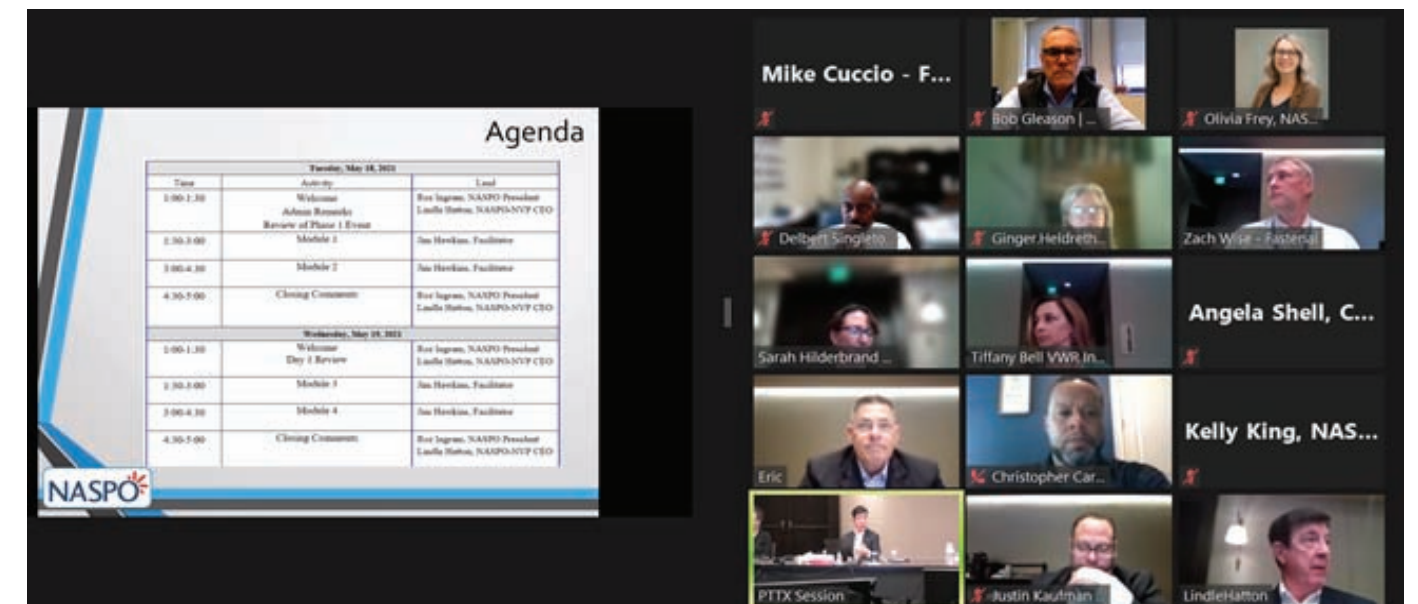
Agenda

| Tuesday, May 18, 2021 | | |
|---|---|---|
| Time | Activity | Lead |
| 1:00-1:30 | Welcome Admin Remarks Review of Phase 1 Event | Roz Ingram, NASPO President Lindle Hatton, NASPO-NVP CEO |
| 1:30-3:00 | Module 1 | Jim Hawkins, Facilitator |
| 3:00-4:30 | Module 2 | Jim Hawkins, Facilitator |
| 4:30-5:00 | Closing Comments | Roz Ingram, NASPO President Lindle Hatton, NASPO-NVP CEO |
| Wednesday, May 19, 2021 | | |
| 1:00-1:30 | Welcome Day 1 Review | Roz Ingram, NASPO President Lindle Hatton, NASPO-NVP CEO |
| 1:30-3:00 | Module 3 | Jim Hawkins, Facilitator |
| 3:00-4:30 | Module 4 | Jim Hawkins, Facilitator |
| 4:30-5:00 | Closing Comments | Roz Ingram, NASPO President Lindle Hatton, NASPO-NVP CEO |

NASPO

Mike Cuccio - F...
Bob Gleason | ...
Olivia Frey, NAS...
Delbert Singleto...
Ginger Heldreth...
Zach Wise - Fastenal
Sarah Hilderbrand ...
Tiffany Bell VWR In...
Angela Shell, C...
Eric
Christopher Car...
Kelly King, NAS...
PTTX Session
Justin Kaufman
LindleHatton